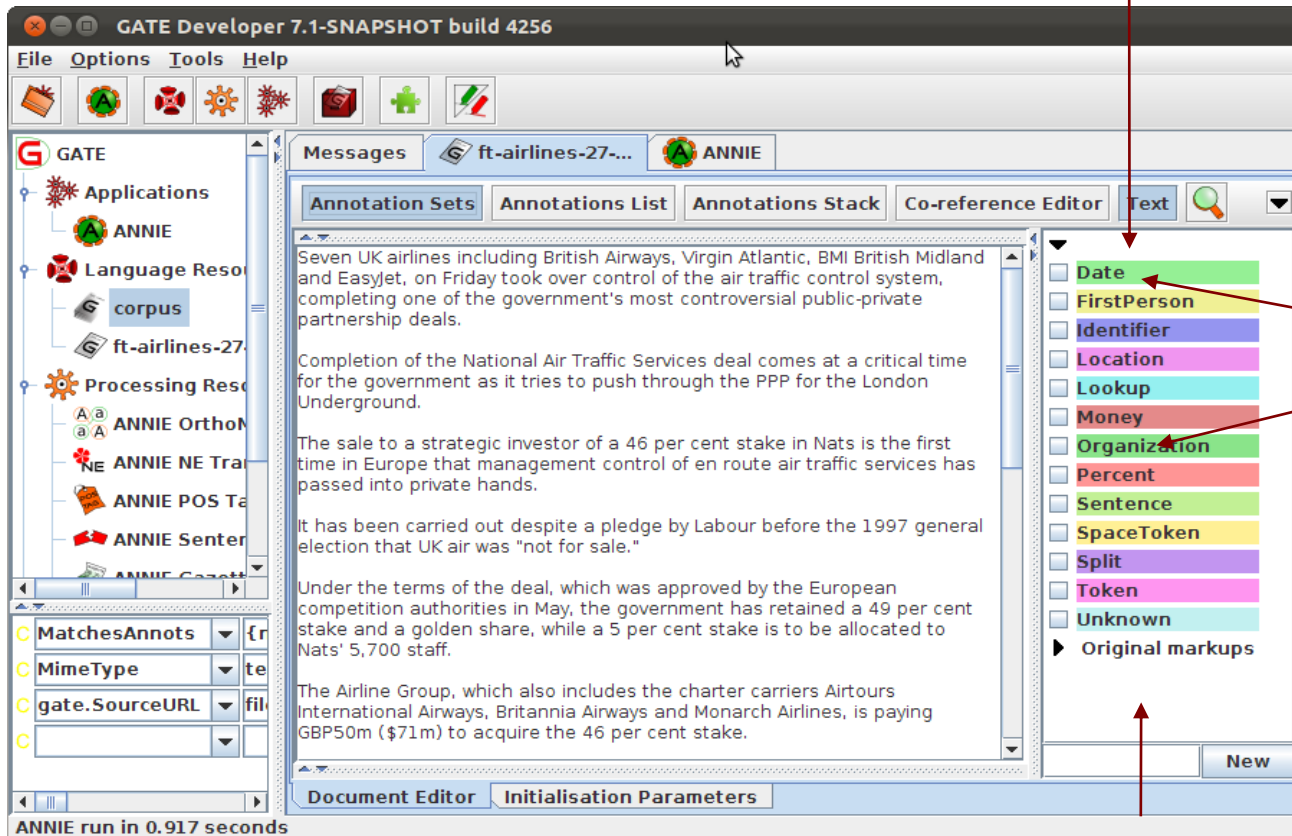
GATE Developer 7.1-SNAPSHOT build 4256

File Options Tools Help

GATE
Applications
ANNIE
Language Resou
corpus
ft-airlines-27
Processing Reso
ANNIE OrthoM
ANNIE NE Tra
ANNIE POS Ta
ANNIE Senten
ANNIE Gazett

MatchesAnnots {n
MimeType te
gate.SourceURL fil

Messages | ft-airlines-27-... | ANNIE

Annotation Sets | Annotations List | Annotations Stack | Co-reference Editor | Text

Seven UK airlines including British Airways, Virgin Atlantic, BMI British Midland and EasyJet, on Friday took over control of the air traffic control system, completing one of the government's most controversial public-private partnership deals.

Completion of the National Air Traffic Services deal comes at a critical time for the government as it tries to push through the PPP for the London Underground.

The sale to a strategic investor of a 46 per cent stake in Nats is the first time in Europe that management control of en route air traffic services has passed into private hands.

It has been carried out despite a pledge by Labour before the 1997 general election that UK air was "not for sale."

Under the terms of the deal, which was approved by the European competition authorities in May, the government has retained a 49 per cent stake and a golden share, while a 5 per cent stake is to be allocated to Nats' 5,700 staff.

The Airline Group, which also includes the charter carriers Airtours International Airways, Britannia Airways and Monarch Airlines, is paying GBP50m ($71m) to acquire the 46 per cent stake.

Date
FirstPerson
Identifier
Location
Lookup
Money
Organization
Percent
Sentence
SpaceToken
Split
Token
Unknown
Original markups

New

Document Editor | Initialisation Parameters

ANNIE run in 0.917 seconds